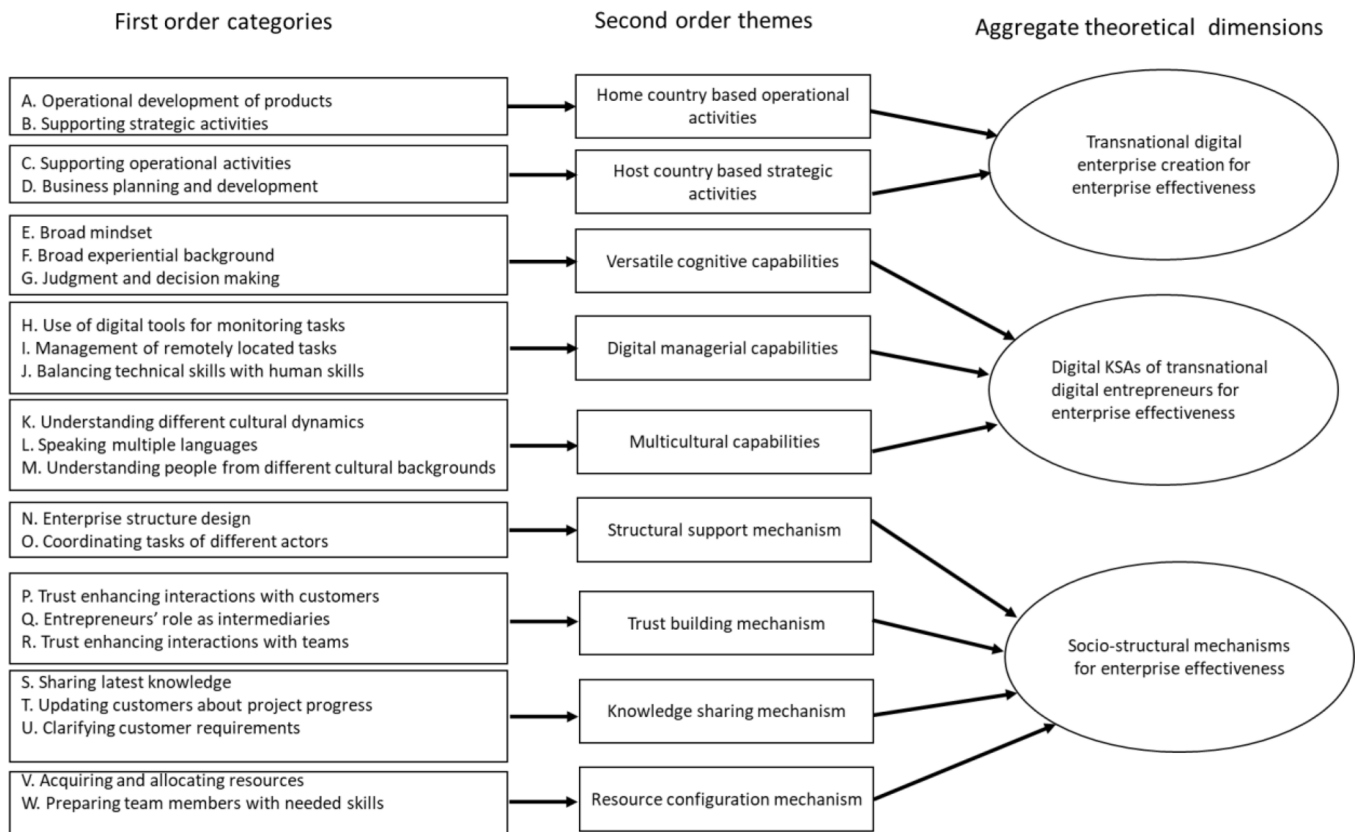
First order categories

Second order themes

Aggregate theoretical dimensions

A. Operational development of products
B. Supporting strategic activities

Home country based operational activities

C. Supporting operational activities
D. Business planning and development

Host country based strategic activities

Transnational digital enterprise creation for enterprise effectiveness

E. Broad mindset
F. Broad experiential background
G. Judgment and decision making

Versatile cognitive capabilities

H. Use of digital tools for monitoring tasks
I. Management of remotely located tasks
J. Balancing technical skills with human skills

Digital managerial capabilities

Digital KSAs of transnational digital entrepreneurs for enterprise effectiveness

K. Understanding different cultural dynamics
L. Speaking multiple languages
M. Understanding people from different cultural backgrounds

Multicultural capabilities

N. Enterprise structure design
O. Coordinating tasks of different actors

Structural support mechanism

P. Trust enhancing interactions with customers
Q. Entrepreneurs' role as intermediaries
R. Trust enhancing interactions with teams

Trust building mechanism

Socio-structural mechanisms for enterprise effectiveness

S. Sharing latest knowledge
T. Updating customers about project progress
U. Clarifying customer requirements

Knowledge sharing mechanism

V. Acquiring and allocating resources
W. Preparing team members with needed skills

Resource configuration mechanism